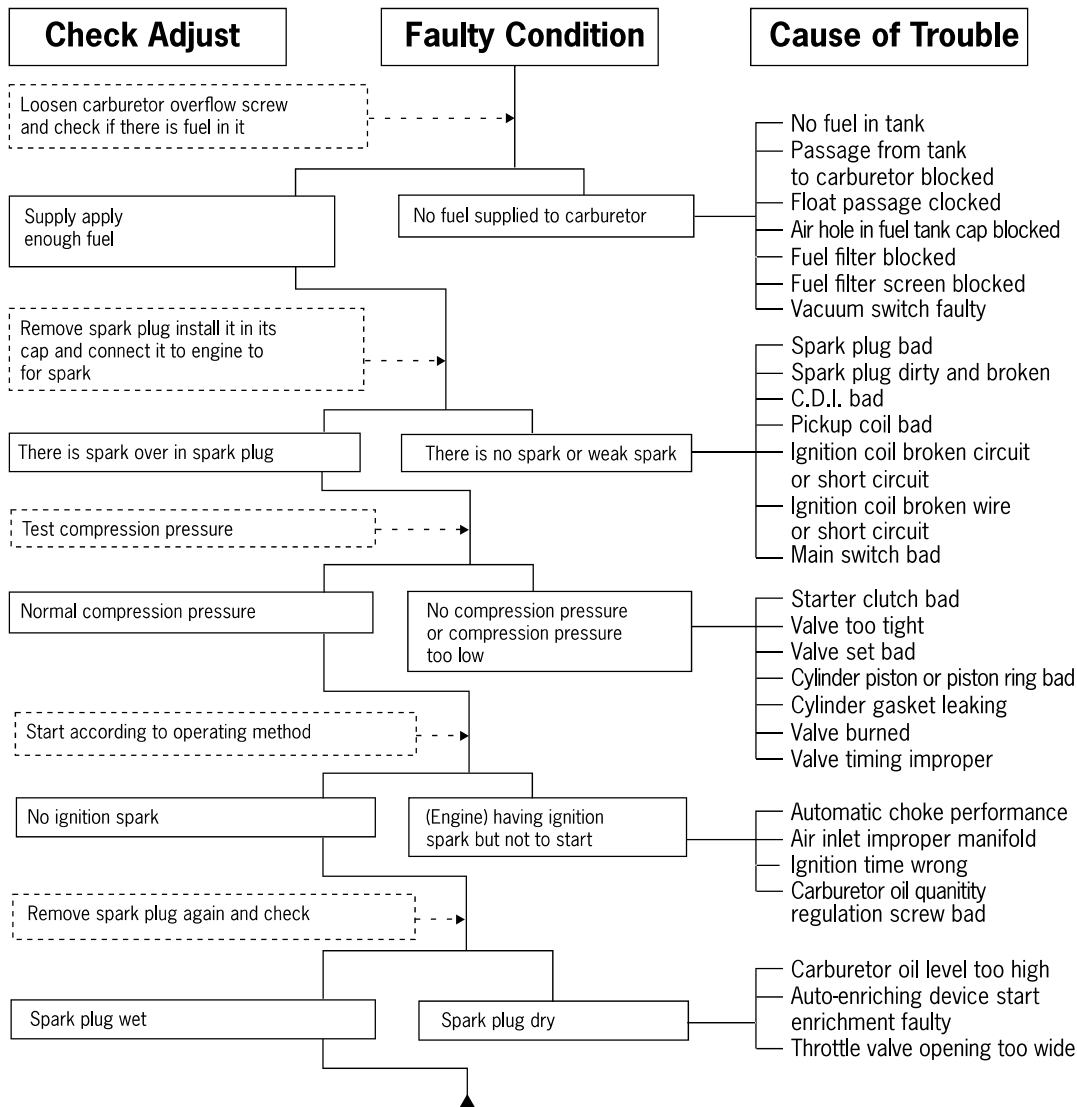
Check Adjust

Faulty Condition

Cause of Trouble

Loosen carburetor overflow screw and check if there is fuel in it

Supply apply enough fuel

No fuel supplied to carburetor

No fuel in tank
Passage from tank to carburetor blocked
Float passage clocked
Air hole in fuel tank cap blocked
Fuel filter blocked
Fuel filter screen blocked
Vacuum switch faulty

Remove spark plug install it in its cap and connect it to engine to for spark

There is spark over in spark plug

There is no spark or weak spark

Spark plug bad
Spark plug dirty and broken
C.D.I. bad
Pickup coil bad
Ignition coil broken circuit or short circuit
Ignition coil broken wire or short circuit
Main switch bad

Test compression pressure

Normal compression pressure

No compression pressure or compression pressure too low

Starter clutch bad
Valve too tight
Valve set bad
Cylinder piston or piston ring bad
Cylinder gasket leaking
Valve burned
Valve timing improper

Start according to operating method

No ignition spark

(Engine) having ignition spark but not to start

Automatic choke performance
Air inlet improper manifold
Ignition time wrong
Carburetor oil quanitity regulation screw bad

Remove spark plug again and check

Spark plug wet

Spark plug dry

Carburetor oil level too high
Auto-enriching device start enrichment faulty
Throttle valve opening too wide